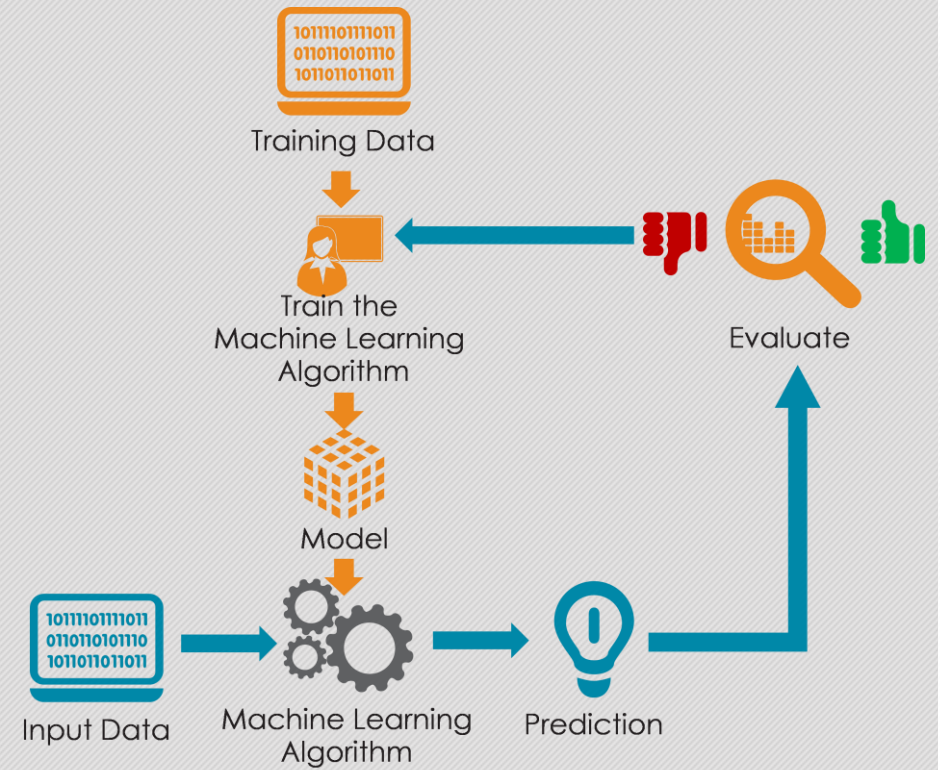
1011110111011
0110110101110
1011011011011

Training Data

Train the Machine Learning Algorithm

Evaluate

Model

1011110111011
0110110101110
1011011011011

Input Data

Machine Learning Algorithm

Prediction